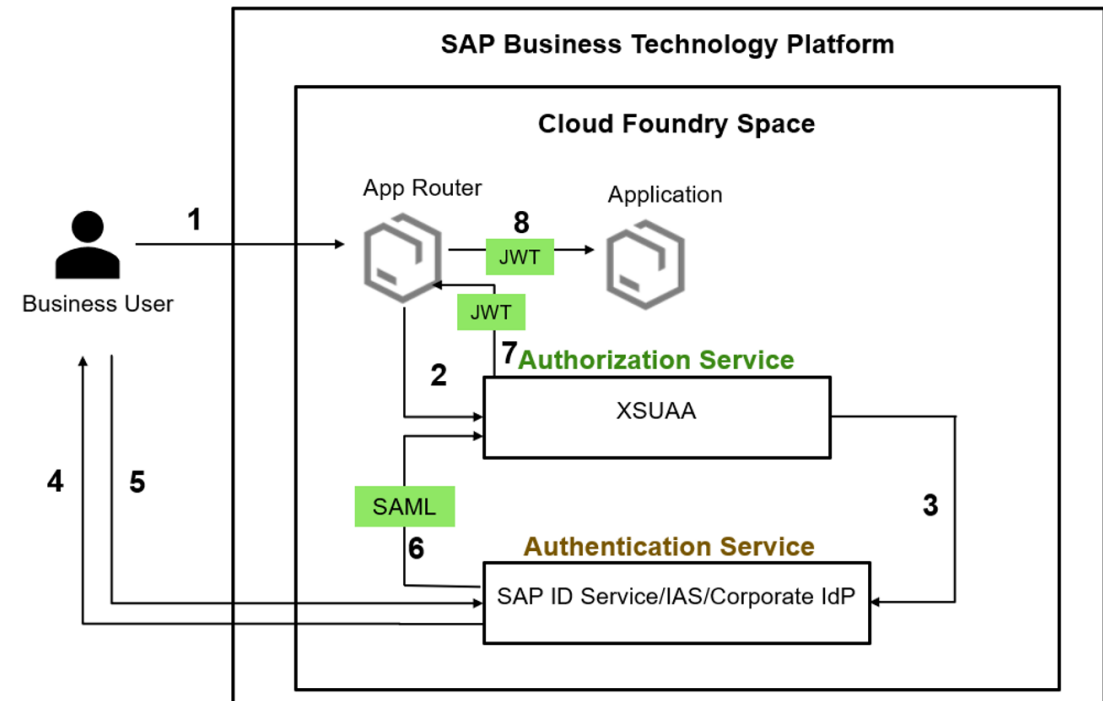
SAP Business Technology Platform

Cloud Foundry Space

Business User

1

App Router

8

JWT

Application

JWT

7

Authorization Service

2

XSUAA

4

5

SAML

6

3

Authentication Service

SAP ID Service/IAS/Corporate IdP